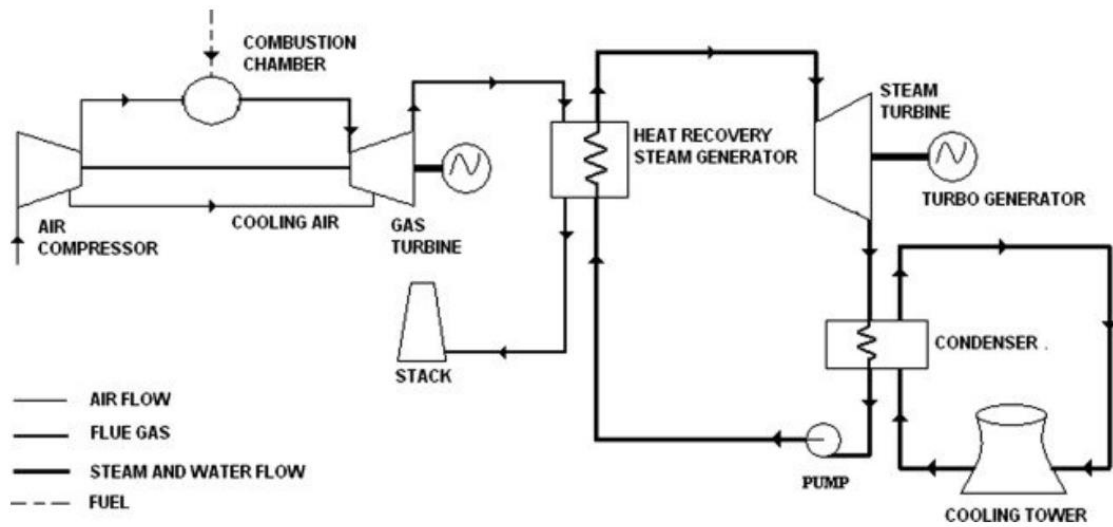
COMBUSTION CHAMBER

AIR COMPRESSOR

COOLING AIR

GAS TURBINE

HEAT RECOVERY STEAM GENERATOR

STEAM TURBINE

TURBO GENERATOR

STACK

CONDENSER .

PUMP

COOLING TOWER

AIR FLOW

FLUE GAS

STEAM AND WATER FLOW

FUEL